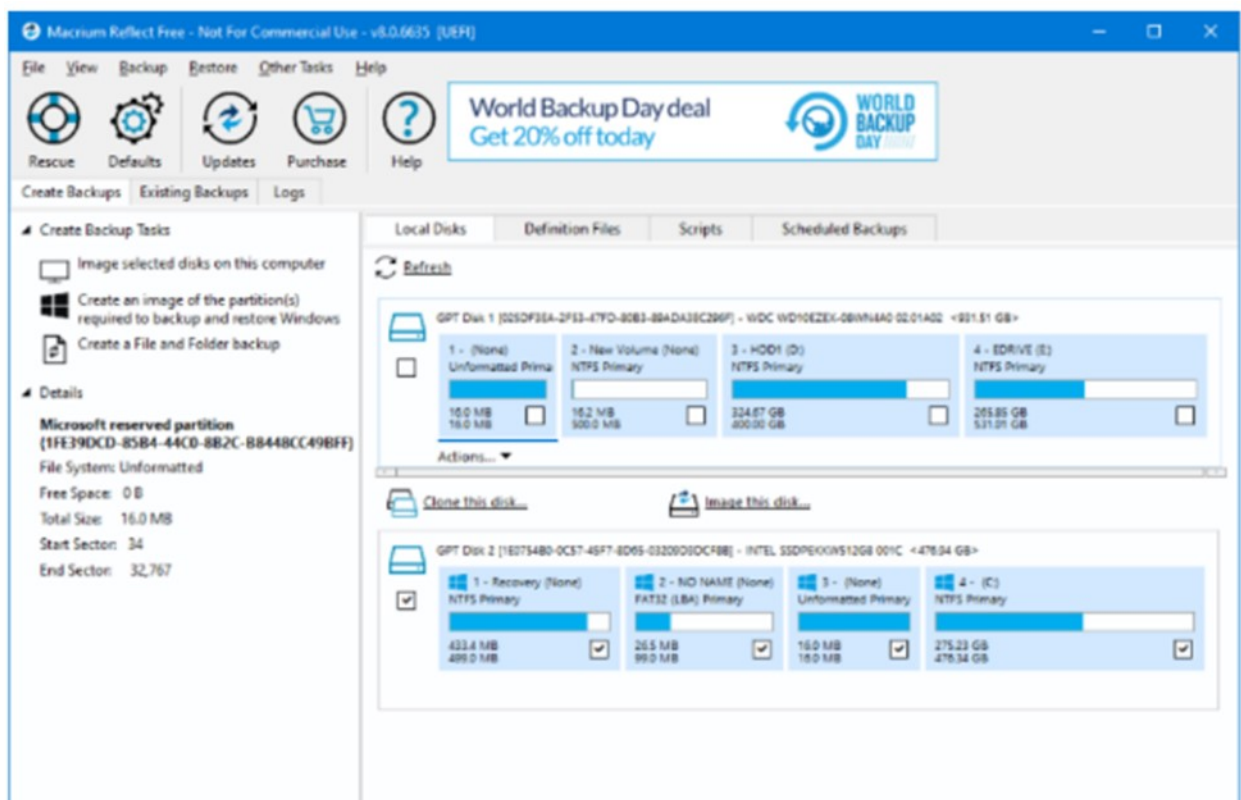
Macrium Reflect Free - Not For Commercial Use - v8.0.6635 (UEFI)

File View Backup Restore Other Tasks Help

Rescue Defaults Updates Purchase Help

World Backup Day deal
Get 20% off today

WORLD BACKUP DAY

Create Backups Existing Backups Logs

Create Backup Tasks

Image selected disks on this computer

Create an image of the partition(s) required to backup and restore Windows

Create a File and Folder backup

Details

Microsoft reserved partition
(1FE39DCD-85B4-44C0-8B2C-B8448CC49BFF)

File System: Unformatted

Free Space: 0 B

Total Size: 16.0 MB

Start Sector: 34

End Sector: 32,767

Local Disks Definition Files Scripts Scheduled Backups

Refresh

GPT Disk 1 [025DF35A-2F53-47FD-80B3-88ADA35C296F] - WDC WD10EZEX-08WN4A0 02.01A02 <931.51 GB>

1 - (None)
Unformatted Prima
16.0 MB
16.0 MB

2 - New Volume (None)
NTFS Primary
16.2 MB
500.0 MB

3 - HDD1 (D:)
NTFS Primary
324.67 GB
400.00 GB

4 - EDRIVE (E:)
NTFS Primary
265.85 GB
531.01 GB

Actions...

Clone this disk...

Image this disk...

GPT Disk 2 [1E0754B0-0C57-45F7-8D65-03200D0DCF8B] - INTEL SSDPEKKW512G8 001C <476.94 GB>

1 - Recovery (None)
NTFS Primary
433.4 MB
499.0 MB

2 - NO NAME (None)
FAT32 (LBA) Primary
26.5 MB
99.0 MB

3 - (None)
Unformatted Primary
16.0 MB
16.0 MB

4 - (C:)
NTFS Primary
275.23 GB
476.34 GB